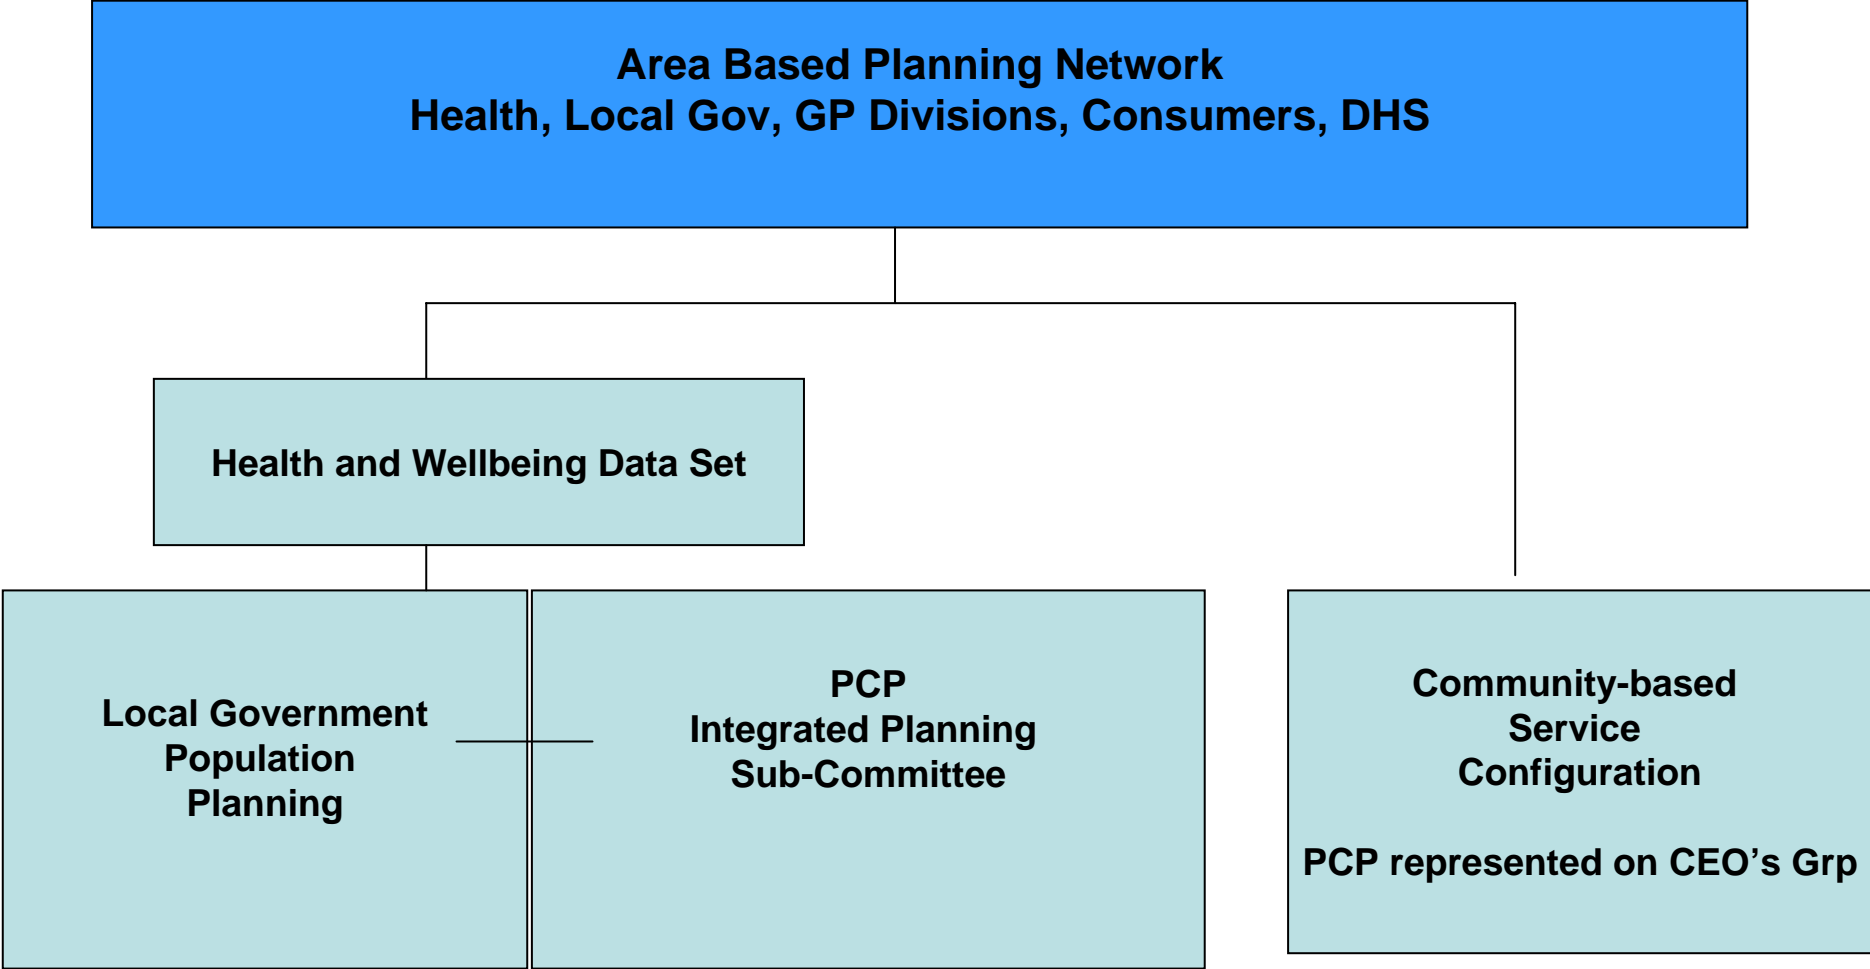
Area Based Planning Network
Health, Local Gov, GP Divisions, Consumers, DHS

Health and Wellbeing Data Set

Local Government Population Planning

PCP
Integrated Planning
Sub-Committee

Community-based Service Configuration

PCP represented on CEO’s Grp